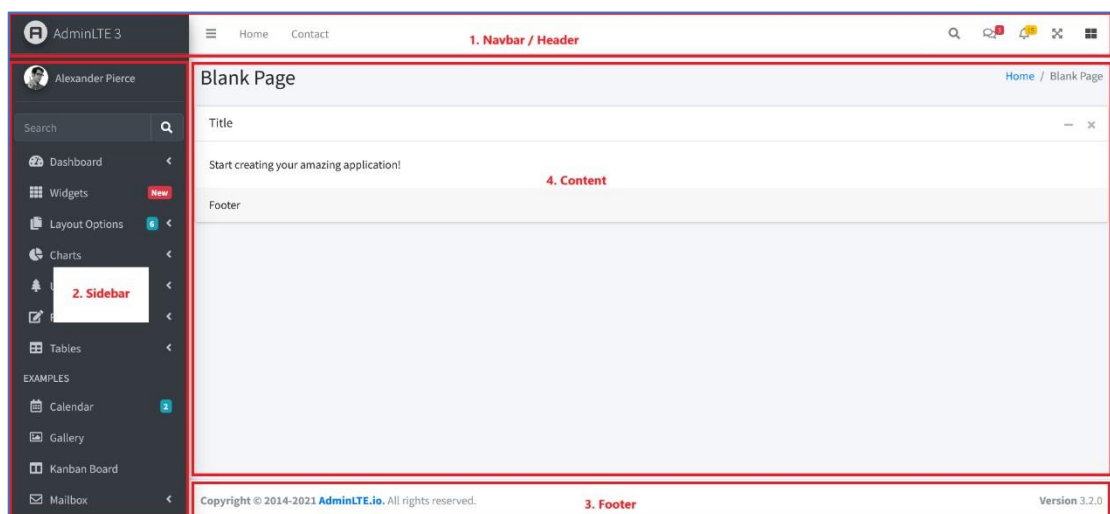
AdminLTE 3

Home Contact

1. Navbar / Header

3

15

Alexander Pierce

Search

Dashboard

Widgets New

Layout Options 6

Charts

2. Sidebar

Tables

EXAMPLES

Calendar 2

Gallery

Kanban Board

Mailbox

Blank Page

Home / Blank Page

Title

Start creating your amazing application!

4. Content

Footer

Copyright © 2014-2021 AdminLTE.io. All rights reserved.

3. Footer

Version 3.2.0